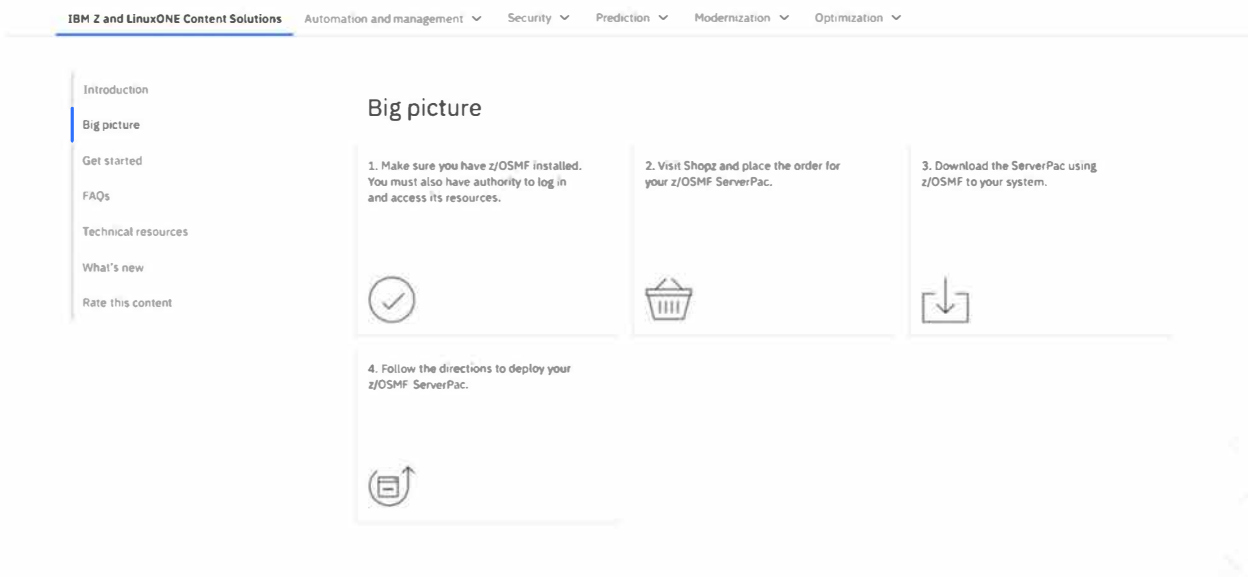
IBM Z and LinuxONE Content Solutions   Automation and management   Security   Prediction   Modernization   Optimization

Introduction
Big picture
Get started
FAQs
Technical resources
What's new
Rate this content

Big picture

1. Make sure you have z/OSMF installed. You must also have authority to log in and access its resources.

2. Visit Shopz and place the order for your z/OSMF ServerPac.

3. Download the ServerPac using z/OSMF to your system.

4. Follow the directions to deploy your z/OSMF ServerPac.